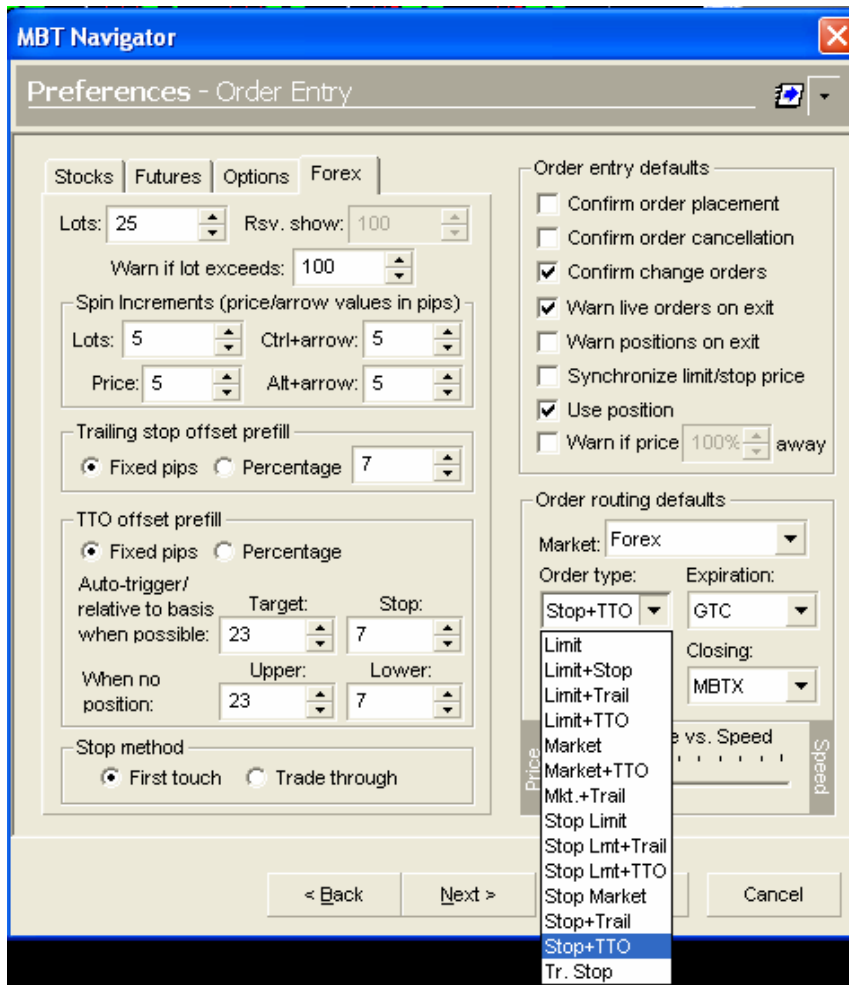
MBT Navigator

Preferences - Order Entry

Stocks | Futures | Options | Forex

Lots: 25 Rsv. show: 100

Warn if lot exceeds: 100

Spin Increments (price/arrow values in pips)

Lots: 5 Ctrl+arrow: 5

Price: 5 Alt+arrow: 5

Trailing stop offset prefill

Fixed pips Percentage 7

TTO offset prefill

Fixed pips Percentage

Auto-trigger/ relative to basis when possible: Target: 23 Stop: 7

When no position: Upper: 23 Lower: 7

Stop method

First touch Trade through

Order entry defaults

Confirm order placement

Confirm order cancellation

Confirm change orders

Warn live orders on exit

Warn positions on exit

Synchronize limit/stop price

Use position

Warn if price 100% away

Order routing defaults

Market: Forex

Order type: Stop+TTO

Expiration: GTC

Closing: MBTX

Limit
Limit+Stop
Limit+Trail
Limit+TTO
Market
Market+TTO
Mkt.+Trail
Stop Limit
Stop Lmt+Trail
Stop Lmt+TTO
Stop Market
Stop+Trail
Stop+TTO
Tr. Stop

Price e vs. Speed Speed

< Back Next > Cancel